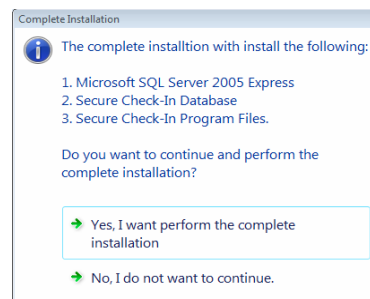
Complete Installation

The complete installtion with install the following:

1. Microsoft SQL Server 2005 Express
2. Secure Check-In Database
3. Secure Check-In Program Files.

Do you want to continue and perform the complete installation?

Yes, I want perform the complete installation

No, I do not want to continue.